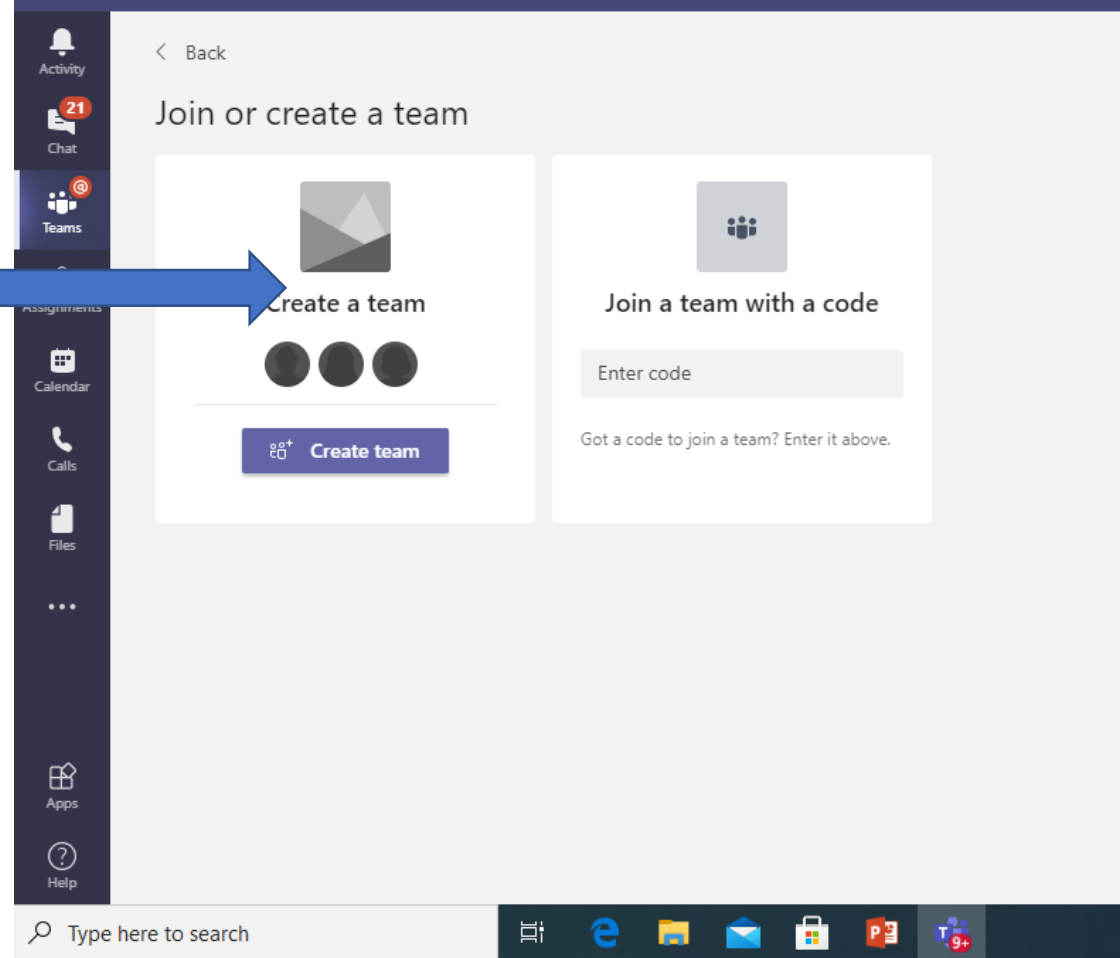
Activity
21
Chat
@
Teams
Assignments
Calendar
Calls
Files
...
Apps
Help

< Back

Join or create a team

Create a team

Create team

Join a team with a code

Enter code

Got a code to join a team? Enter it above.

Type here to search

9+